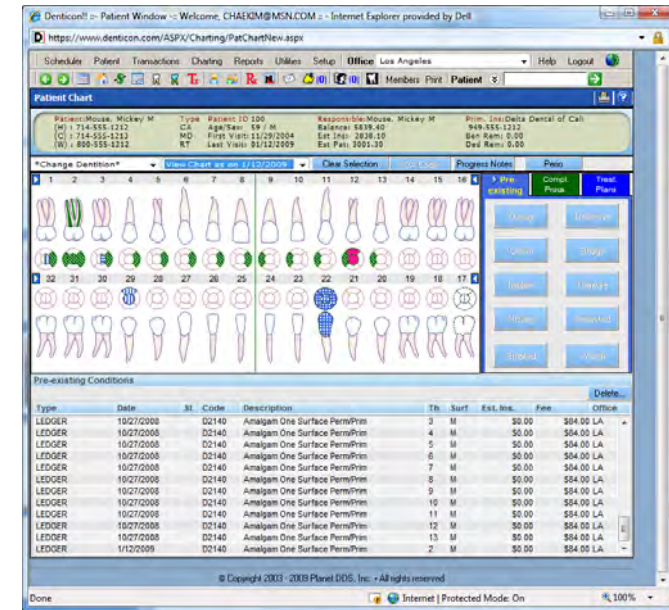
Denticon!! :- Patient Window :- Welcome, CHAEKIM@MSN.COM :- Internet Explorer provided by Dell

https://www.denticon.com/ASPX/Charting/PatChartNew.aspx

Scheduler Patient Transactions Charting Reports Utilities Setup Office Los Angeles Help Logout

Members Print Patient

Patient Chart

Patient:Mouse, Mickey M
(H) : 714-555-1212
(C) : 714-555-1212
(W) : 800-555-1212

Type CA MD RT
Patient ID 100
Age/Sex 59 / M
First Visit 11/29/2004
Last Visit 01/12/2009

Responsible:Mouse, Mickey M
Balance: $839.40
Est Ins: 2838.10
Est Pat: 3001.30

Prim. Ins:Delta Dental of Cali
949-555-1212
Ben Rem: 0.00
Ded Rem: 0.00

*Change Dentition* View Chart as on 1/12/2009 Clear Selection Progress Notes Perio

1 2 3 4 5 6 7 8 9 10 11 12 13 14 15 16

32 31 30 29 28 27 26 25 24 23 22 21 20 19 18 17

Pre-existing Compl. Proc. Treat. Plans

Pre-existing Conditions

Delete...

| Type | Date | St | Code | Description | Th | Surf | Est. Ins. | Fee | Office |
|---|---|---|---|---|---|---|---|---|---|
| LEDGER | 10/27/2008 | | D2140 | Amalgam One Surface Perm/Prim | 3 | M | $0.00 | $84.00 | LA |
| LEDGER | 10/27/2008 | | D2140 | Amalgam One Surface Perm/Prim | 4 | M | $0.00 | $84.00 | LA |
| LEDGER | 10/27/2008 | | D2140 | Amalgam One Surface Perm/Prim | 5 | M | $0.00 | $84.00 | LA |
| LEDGER | 10/27/2008 | | D2140 | Amalgam One Surface Perm/Prim | 6 | M | $0.00 | $84.00 | LA |
| LEDGER | 10/27/2008 | | D2140 | Amalgam One Surface Perm/Prim | 7 | M | $0.00 | $84.00 | LA |
| LEDGER | 10/27/2008 | | D2140 | Amalgam One Surface Perm/Prim | 8 | M | $0.00 | $84.00 | LA |
| LEDGER | 10/27/2008 | | D2140 | Amalgam One Surface Perm/Prim | 9 | M | $0.00 | $84.00 | LA |
| LEDGER | 10/27/2008 | | D2140 | Amalgam One Surface Perm/Prim | 10 | M | $0.00 | $84.00 | LA |
| LEDGER | 10/27/2008 | | D2140 | Amalgam One Surface Perm/Prim | 11 | M | $0.00 | $84.00 | LA |
| LEDGER | 10/27/2008 | | D2140 | Amalgam One Surface Perm/Prim | 12 | M | $0.00 | $84.00 | LA |
| LEDGER | 10/27/2008 | | D2140 | Amalgam One Surface Perm/Prim | 13 | M | $0.00 | $84.00 | LA |
| LEDGER | 1/12/2009 | | D2140 | Amalgam One Surface Perm/Prim | 2 | M | $0.00 | $84.00 | LA |

© Copyright 2003 - 2009 Planet DDS, Inc. • All rights reserved

Done Internet | Protected Mode: On 100%